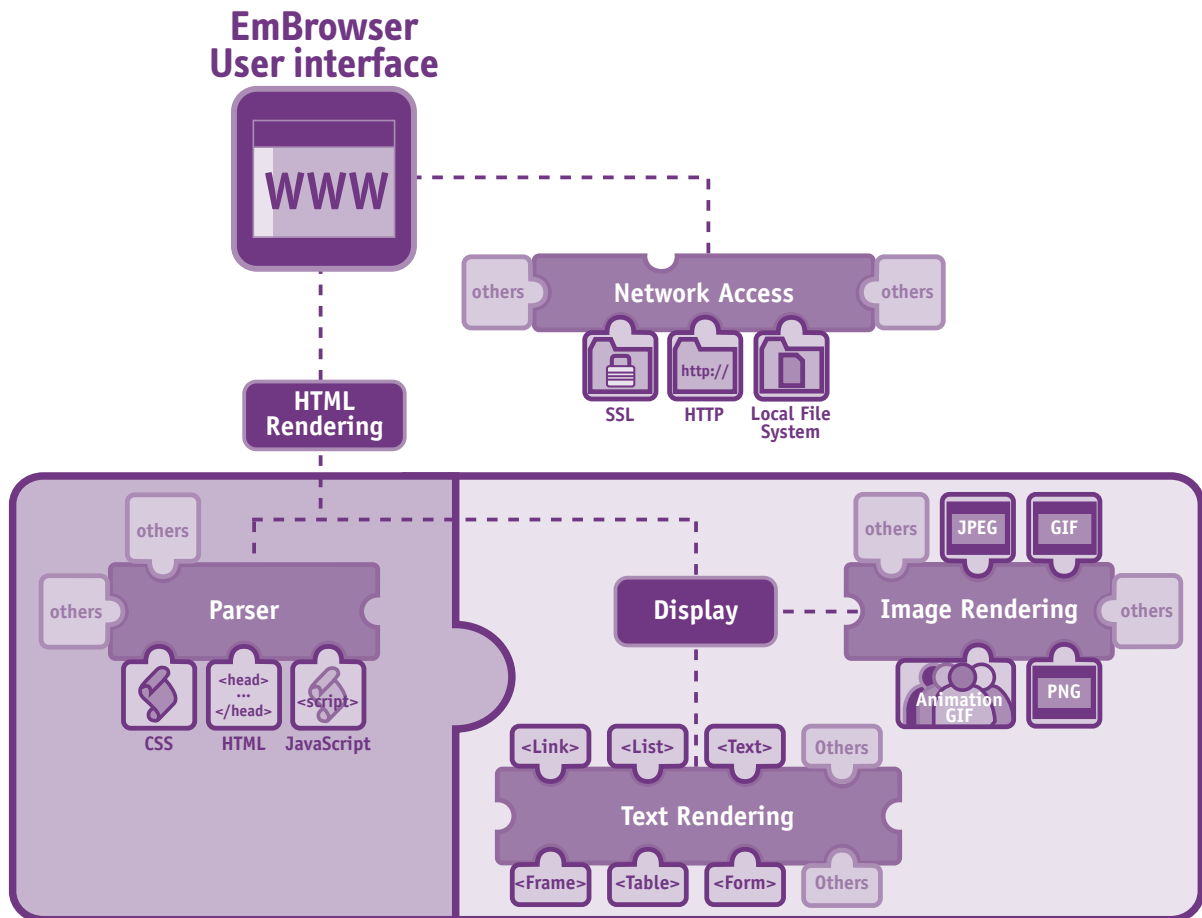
EmBrowser User interface

WWW

others

Network Access

others

http://

SSL

HTTP

Local File System

HTML Rendering

others

others

Parser

<head> ... </head>

<script>

CSS

HTML

JavaScript

Display

others

JPEG

GIF

Image Rendering

others

Animation GIF

PNG

<Link>

<List>

<Text>

Others

Text Rendering

<Frame>

<Table>

<Form>

Others